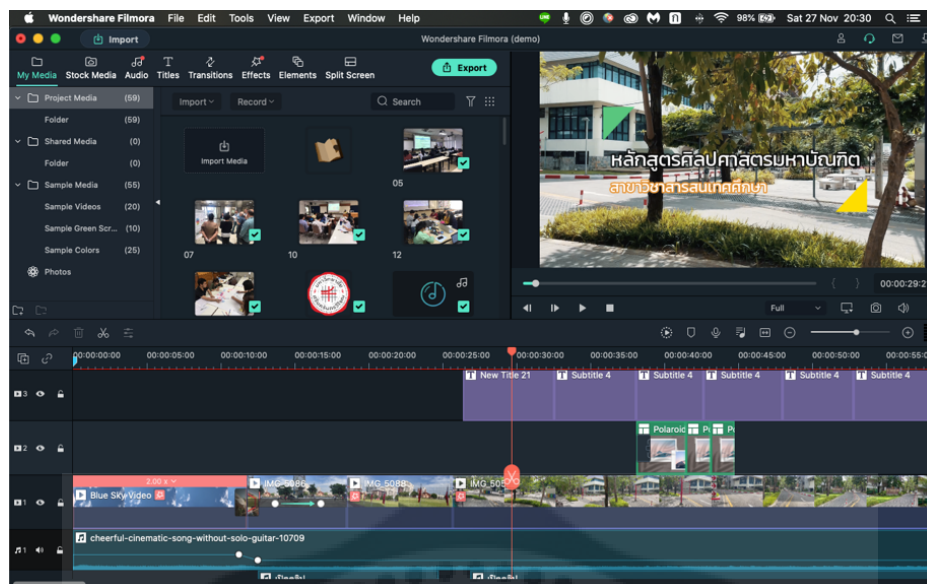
Wondershare Filmora File Edit Tools View Export Window Help
98% Sat 27 Nov 20:30

Import
Wondershare Filmora (demo)

My Media Stock Media Audio Titles Transitions Effects Elements Split Screen
Export

Project Media (59)
Folder (59)
Shared Media (0)
Folder (0)
Sample Media (55)
Sample Videos (20)
Sample Green Scr... (10)
Sample Colors (25)
Photos

Import Record Search

Import Media
05
07
10
12

หลักสูตรศิลปศาสตรมหาบัณฑิต
สาขาวิชาสารสนเทศศึกษา

00:00:29:2
Full

00:00:00:00 00:00:05:00 00:00:10:00 00:00:15:00 00:00:20:00 00:00:25:00 00:00:30:00 00:00:35:00 00:00:40:00 00:00:45:00 00:00:50:00 00:00:55:0

3
New Title 21 Subtitle 4 Subtitle 4 Subtitle 4 Subtitle 4 Subtitle 4

2
Polaroid P P

1
2.00 x
Blue Sky Video IMG_5086 IMG_5088 IMG_505

1
cheerful-cinematic-song-without-solo-guitar-10709